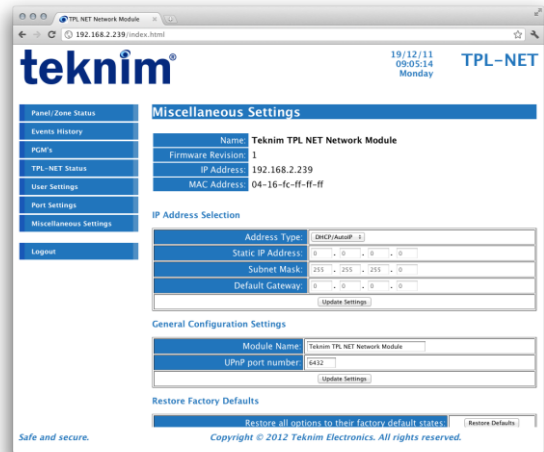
TPL NET Network Module

192.168.2.239/index.html

teknim®

19/12/11
09:05:14
Monday

TPL-NET

Panel/Zone Status
Events History
PGM's
TPL-NET Status
User Settings
Port Settings
Miscellaneous Settings

Logout

Miscellaneous Settings

| | |
|---|---|
| Name: | Teknim TPL NET Network Module |
| Firmware Revision: | 1 |
| IP Address: | 192.168.2.239 |
| MAC Address: | 04-16-fc-ff-ff-ff |

IP Address Selection

| | |
|---|---|
| Address Type: | DHCP/AutoIP |
| Static IP Address: | 0 . 0 . 0 . 0 |
| Subnet Mask: | 255 . 255 . 255 . 0 |
| Default Gateway: | 0 . 0 . 0 . 0 |

Update Settings

General Configuration Settings

| | |
|---|---|
| Module Name: | Teknim TPL NET Network Module |
| UPnP port number: | 6432 |

Update Settings

Restore Factory Defaults

Restore all options to their factory default states: Restore Defaults

Safe and secure.

Copyright © 2012 Teknim Electronics. All rights reserved.